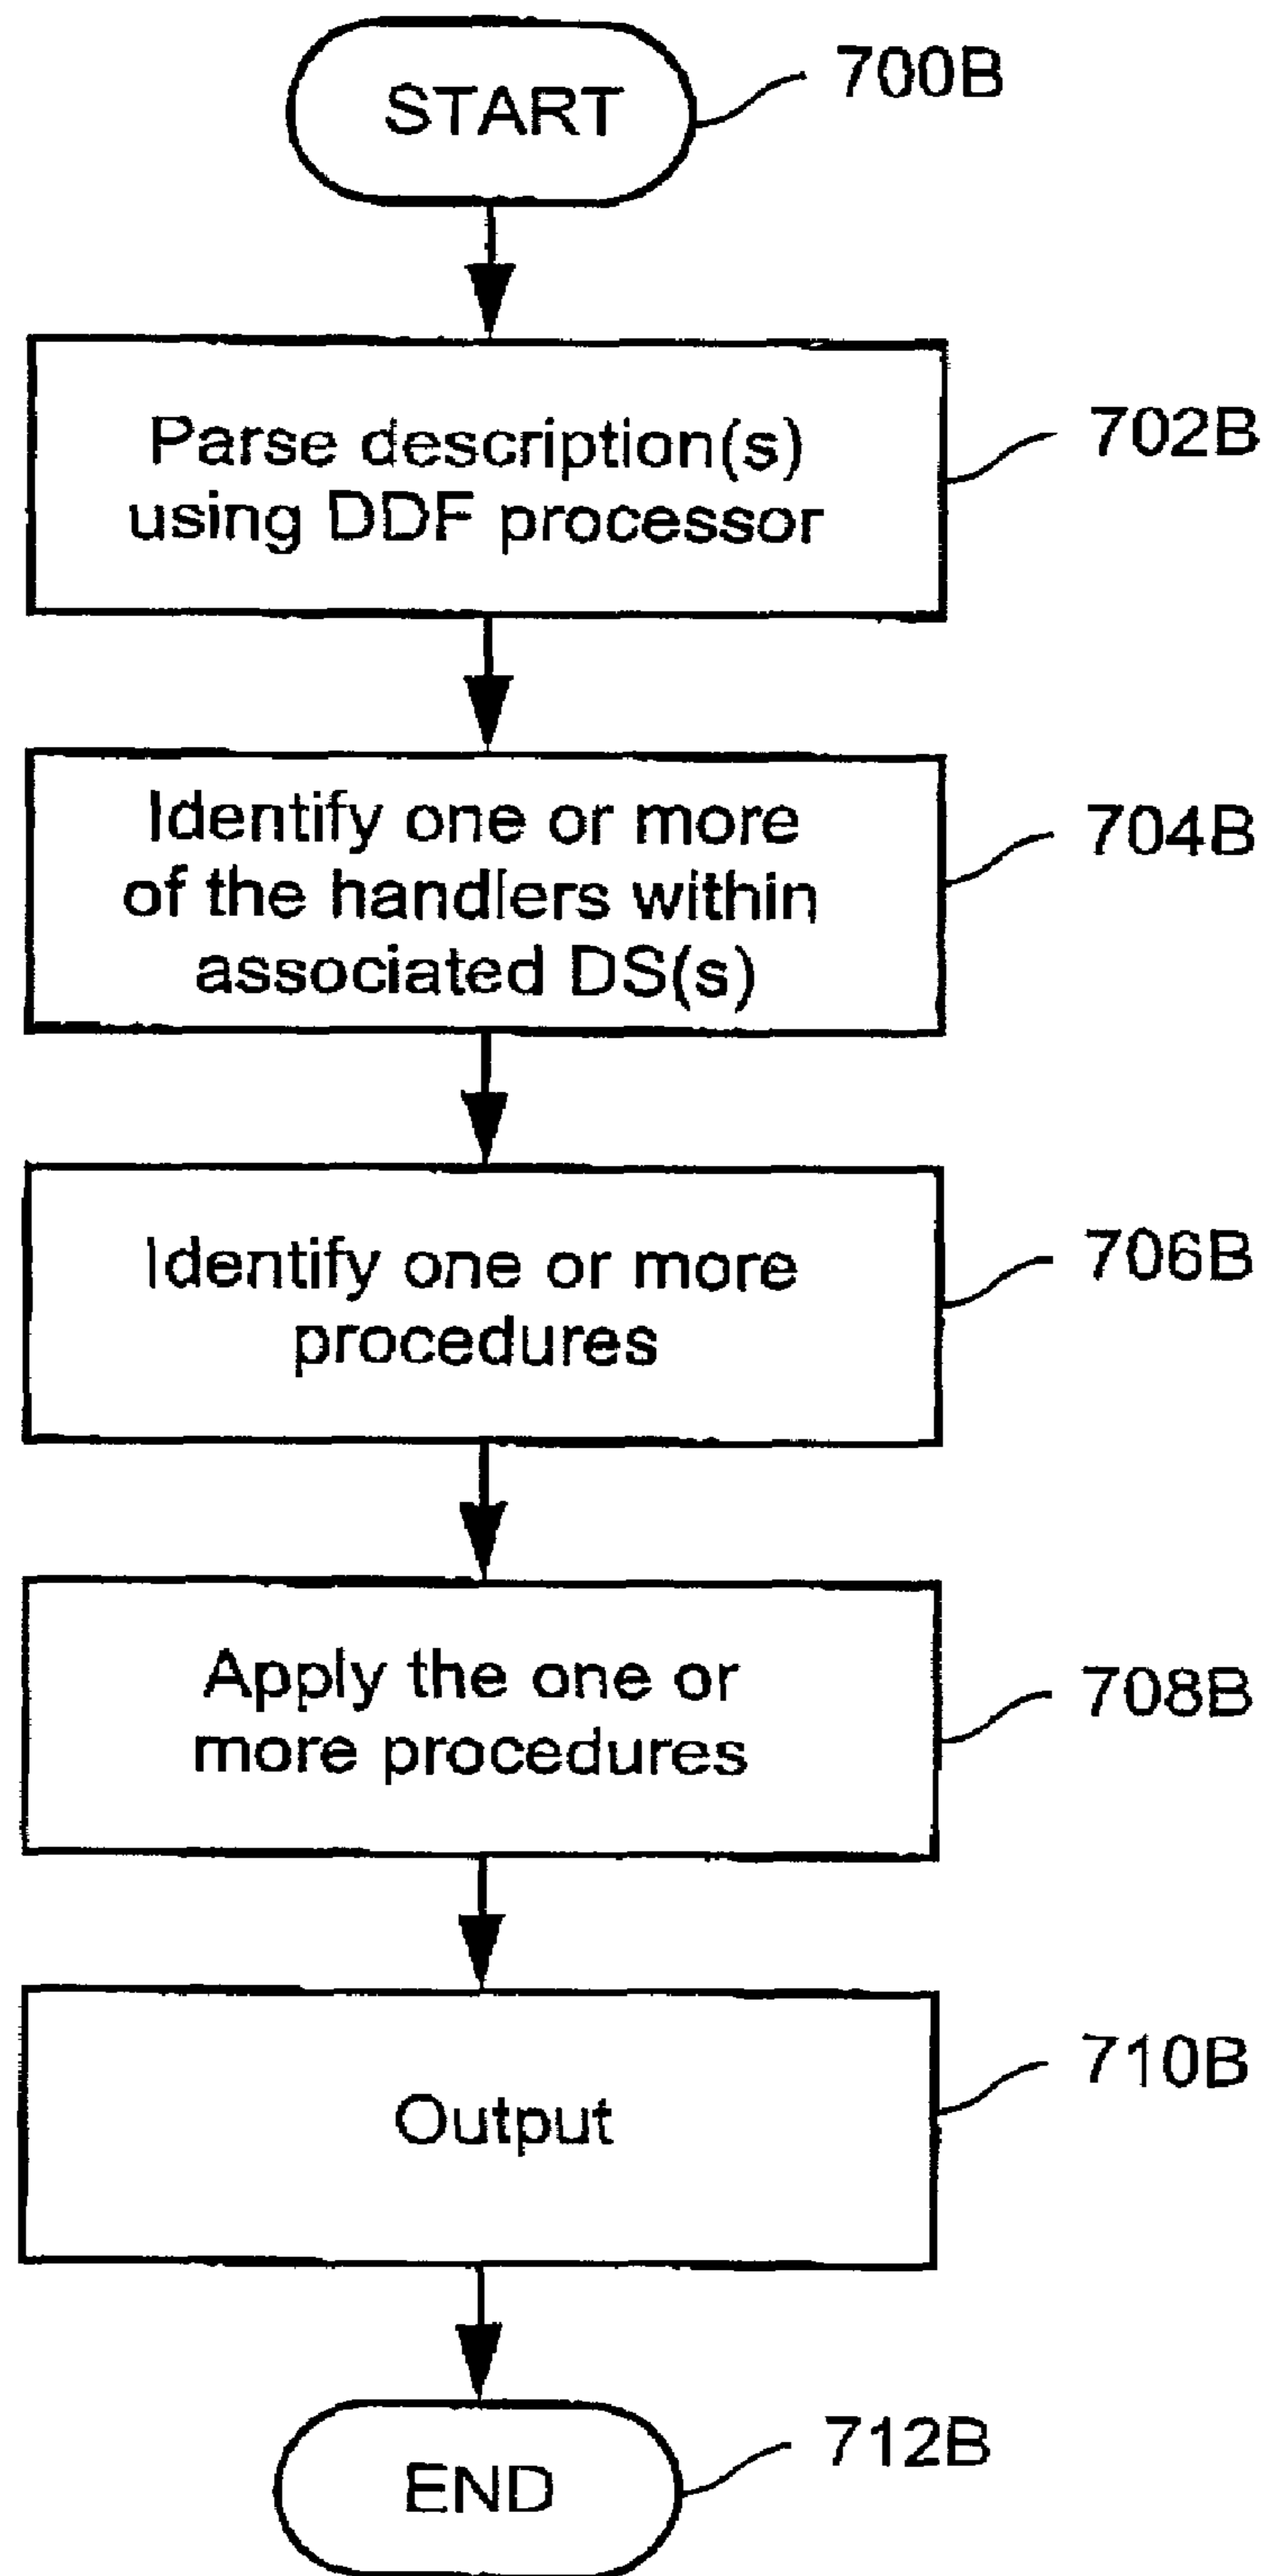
START
700B

Parse description(s) using DDF processor
702B

Identify one or more of the handlers within associated DS(s)
704B

Identify one or more procedures
706B

Apply the one or more procedures
708B

Output
710B

END
712B